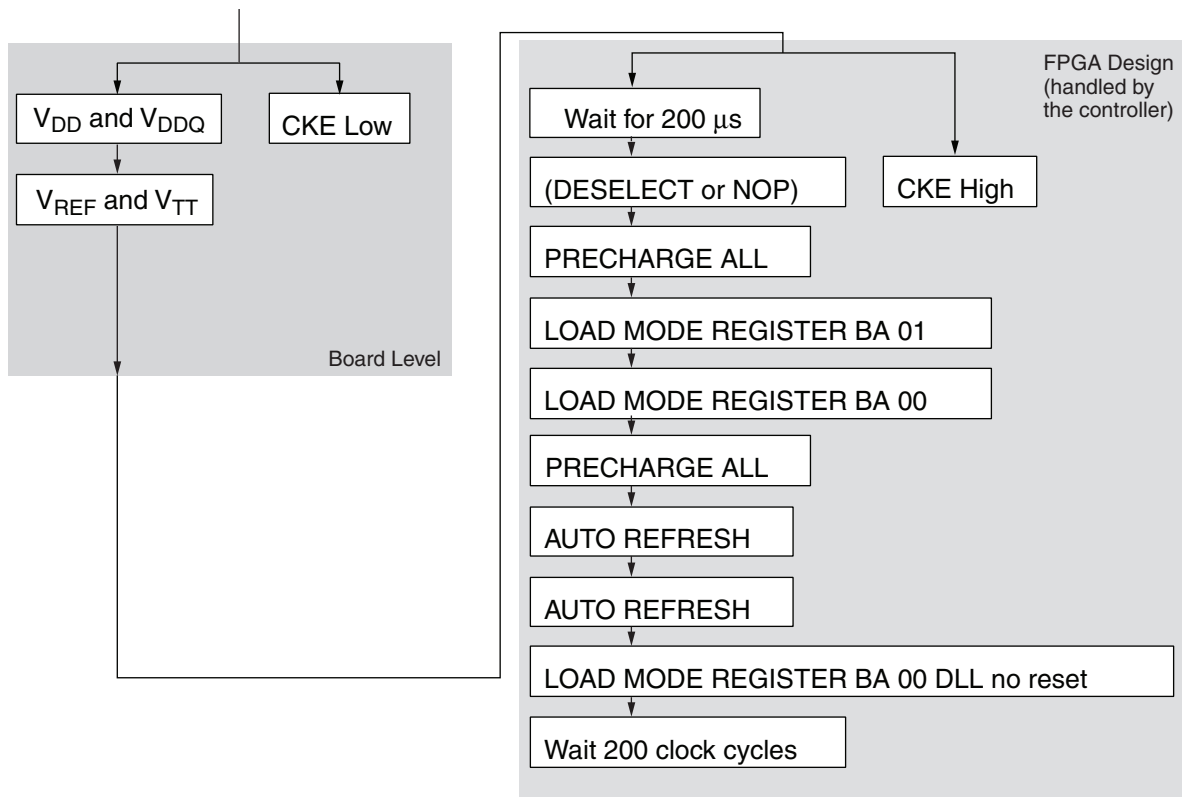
$V_{DD}$ and $V_{DDQ}$

CKE Low

$V_{REF}$ and $V_{TT}$

Board Level

FPGA Design (handled by the controller)

Wait for 200 µs

(DESELECT or NOP)

CKE High

PRECHARGE ALL

LOAD MODE REGISTER BA 01

LOAD MODE REGISTER BA 00

PRECHARGE ALL

AUTO REFRESH

AUTO REFRESH

LOAD MODE REGISTER BA 00 DLL no reset

Wait 200 clock cycles